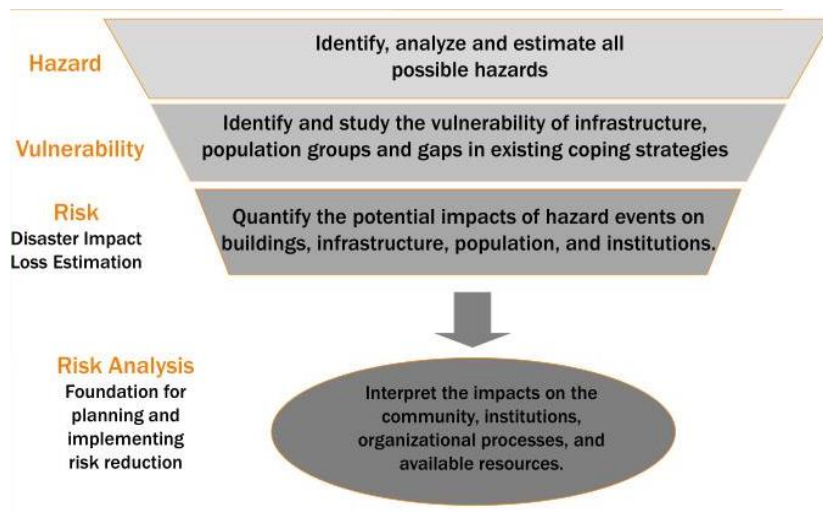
Hazard

Identify, analyze and estimate all possible hazards

Vulnerability

Identify and study the vulnerability of infrastructure, population groups and gaps in existing coping strategies

Risk
Disaster Impact
Loss Estimation

Quantify the potential impacts of hazard events on buildings, infrastructure, population, and institutions.

Risk Analysis
Foundation for planning and implementing risk reduction

Interpret the impacts on the community, institutions, organizational processes, and available resources.